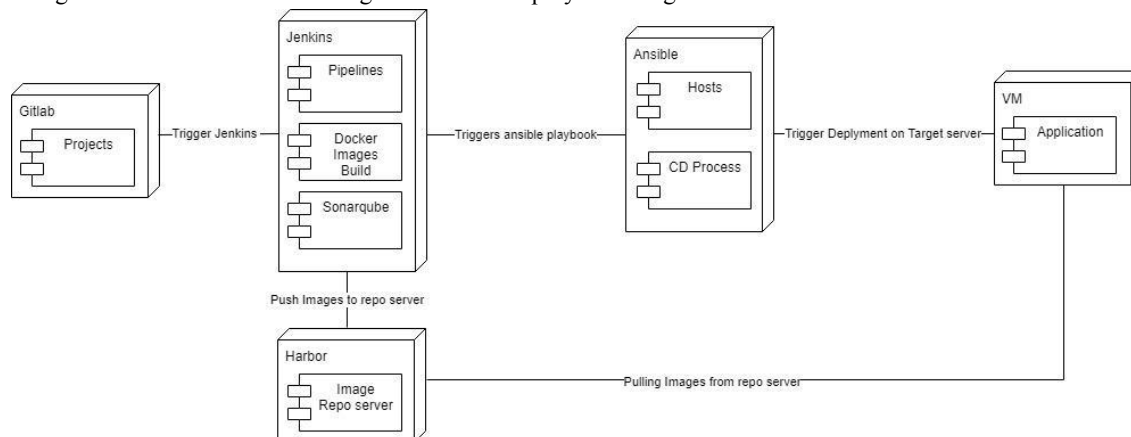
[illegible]

Gitlab

Projects

Trigger Jenkins

Jenkins

Pipelines

Docker Images Build

Sonarqube

Triggers ansible playbook

Ansible

Hosts

CD Process

Trigger Deplyment on Target server

VM

Application

Push Images to repo server

Harbor

Image Repo server

Pulling Images from repo server